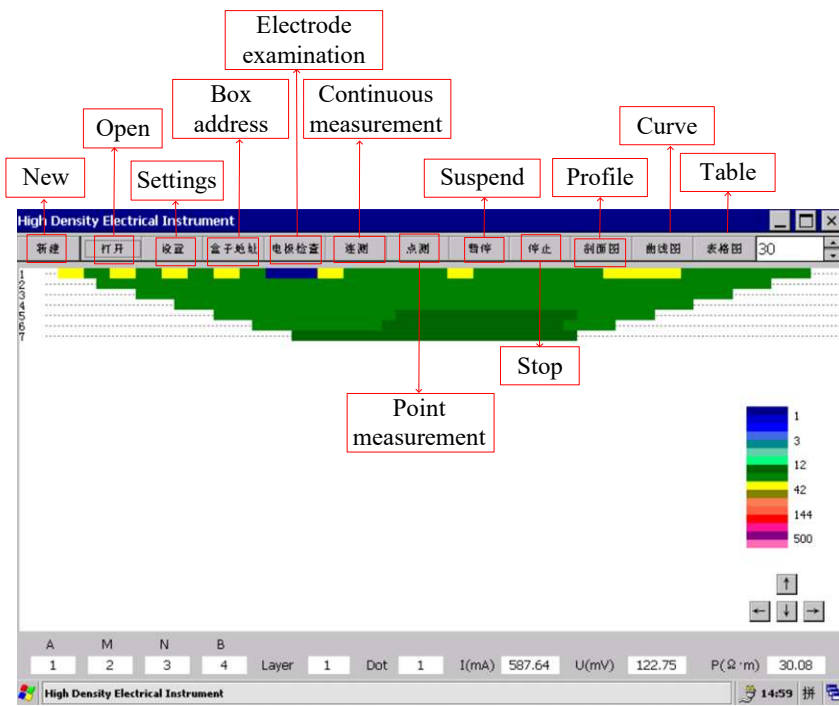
Electrode examination

Box address

Continuous measurement

Open

Curve

New

Settings

Suspend

Profile

Table

High Density Electrical Instrument

新建 打开 设置 盒子地址 电极检查 连测 点测 暂停 停止 剖面图 曲线图 表格图 30

1
2
3
4
5
6
7

Stop

Point measurement

1
3
12
42
144
500

A M N B
1 2 3 4 Layer 1 Dot 1 I(mA) 587.64 U(mV) 122.75 P(Ω·m) 30.08

High Density Electrical Instrument 14:59 拼